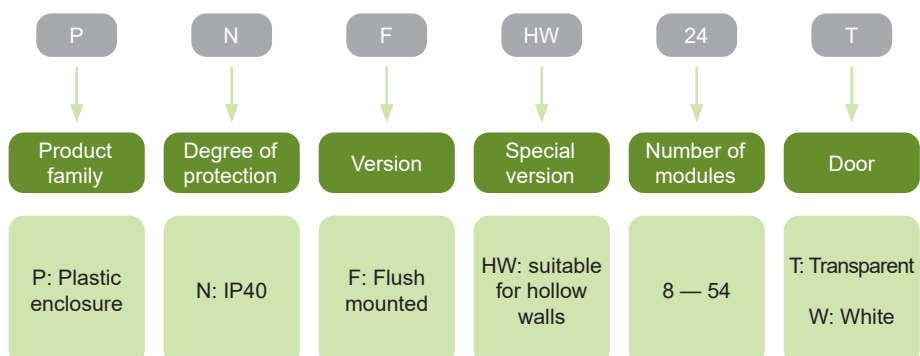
P N F HW 24 T

Product family

P: Plastic enclosure

Degree of protection

N: IP40

Version

F: Flush mounted

Special version

HW: suitable for hollow walls

Number of modules

8 — 54

Door

T: Transparent

W: White